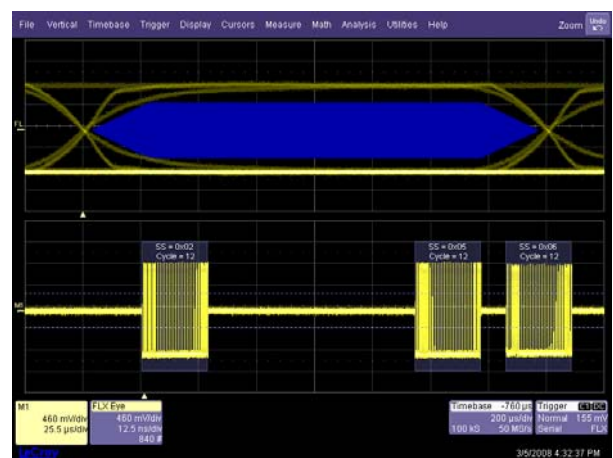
File Vertical Timebase Trigger Display Cursors Measure Math Analysis Utilities Help Zoom Undo

FL

SS = 0x02
Cycle = 12

SS = 0x05
Cycle = 12

SS = 0x06
Cycle = 12

M1

M1
460 mV/div
25.5 µs/div

FLX Eye
460 mV/div
12.5 ns/div
840 #

Timebase -760 µs
200 µs/div
100 kS 50 MS/s

Trigger C1 DC
Normal 155 mV
Serial FLX

LeCroy

3/5/2008 4:32:37 PM